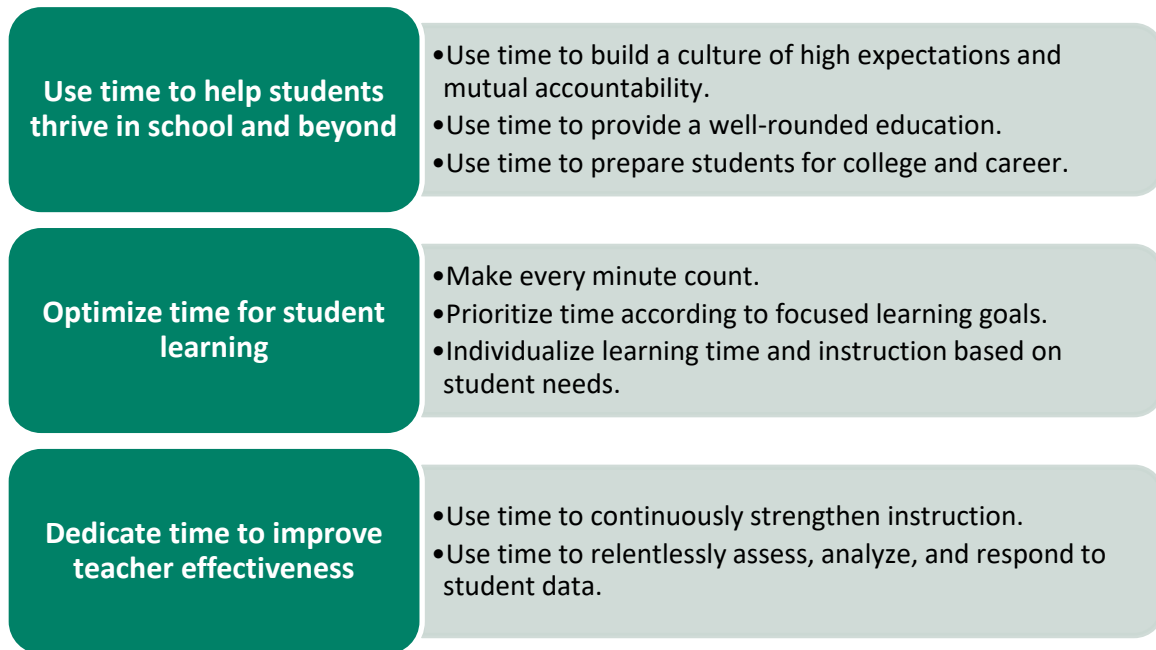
Use time to help students thrive in school and beyond

•Use time to build a culture of high expectations and mutual accountability.
•Use time to provide a well-rounded education.
•Use time to prepare students for college and career.

Optimize time for student learning

•Make every minute count.
•Prioritize time according to focused learning goals.
•Individualize learning time and instruction based on student needs.

Dedicate time to improve teacher effectiveness

•Use time to continuously strengthen instruction.
•Use time to relentlessly assess, analyze, and respond to student data.